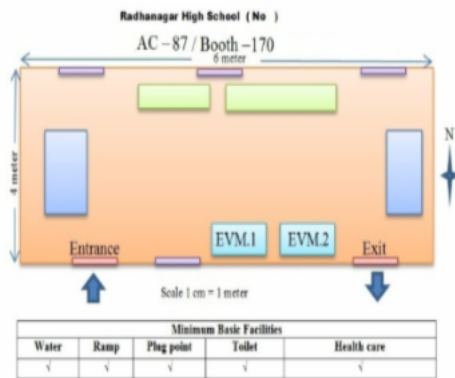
Radhanagar High School (No )

AC – 87 / Booth – 170

6 meter

4 meter

N

EVM.1

EVM.2

Entrance

Exit

Scale 1 cm = 1 meter

| Minimum Basic Facilities | | | | |
|---|---|---|---|---|
| Water | Ramp | Plug point | Toilet | Health care |
| √ | √ | √ | √ | √ |